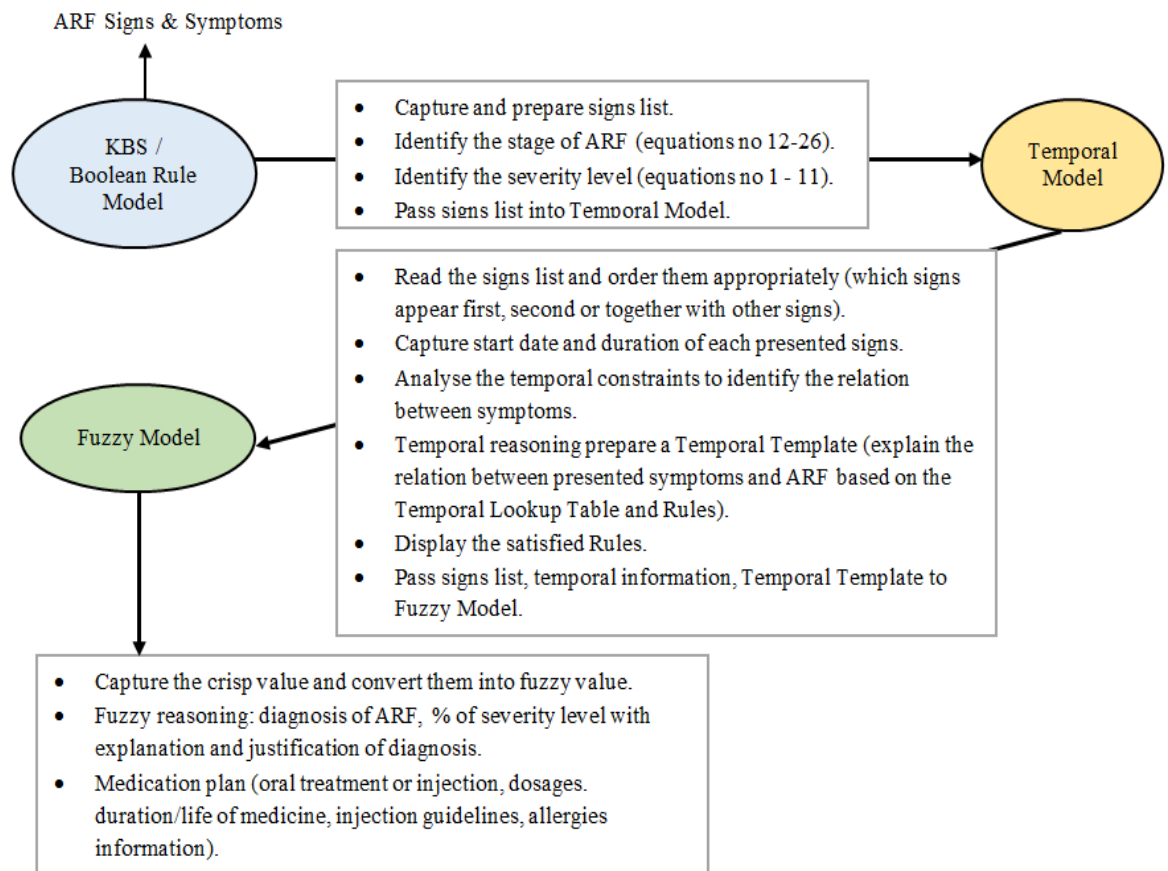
ARF Signs & Symptoms

KBS / Boolean Rule Model

- Capture and prepare signs list.
- Identify the stage of ARF (equations no 12-26).
- Identify the severity level (equations no 1 - 11).
- Pass signs list into Temporal Model.

Temporal Model

- Read the signs list and order them appropriately (which signs appear first, second or together with other signs).
- Capture start date and duration of each presented signs.
- Analyse the temporal constraints to identify the relation between symptoms.
- Temporal reasoning prepare a Temporal Template (explain the relation between presented symptoms and ARF based on the Temporal Lookup Table and Rules).
- Display the satisfied Rules.
- Pass signs list, temporal information, Temporal Template to Fuzzy Model.

Fuzzy Model

- Capture the crisp value and convert them into fuzzy value.
- Fuzzy reasoning: diagnosis of ARF, % of severity level with explanation and justification of diagnosis.
- Medication plan (oral treatment or injection, dosages. duration/life of medicine, injection guidelines, allergies information).